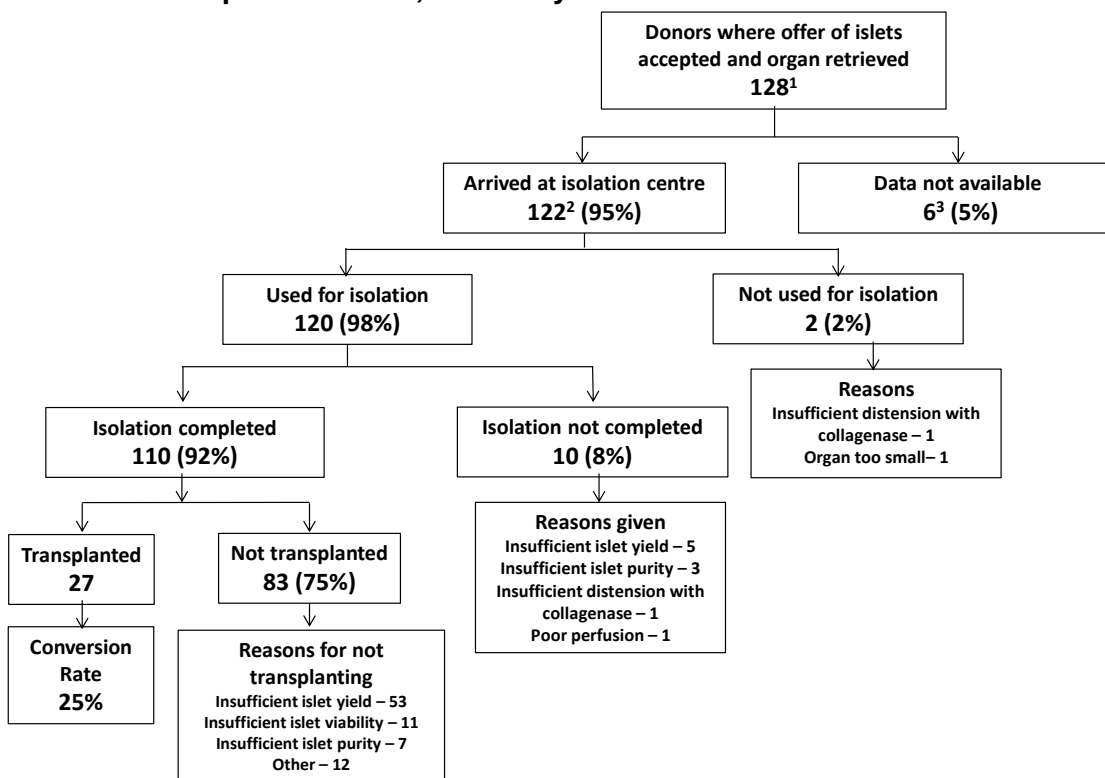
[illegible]

Donors where offer of islets accepted and organ retrieved
$128^1$

Arrived at isolation centre
$122^2$ (95%)

Data not available
$6^3$ (5%)

Used for isolation
120 (98%)

Not used for isolation
2 (2%)

Reasons
Insufficient distension with collagenase – 1
Organ too small– 1

Isolation completed
110 (92%)

Isolation not completed
10 (8%)

Reasons given
Insufficient islet yield – 5
Insufficient islet purity – 3
Insufficient distension with collagenase – 1
Poor perfusion – 1

Transplanted
27

Not transplanted
83 (75%)

Conversion Rate
25%

Reasons for not transplanting
Insufficient islet yield – 53
Insufficient islet viability – 11
Insufficient islet purity – 7
Other – 12